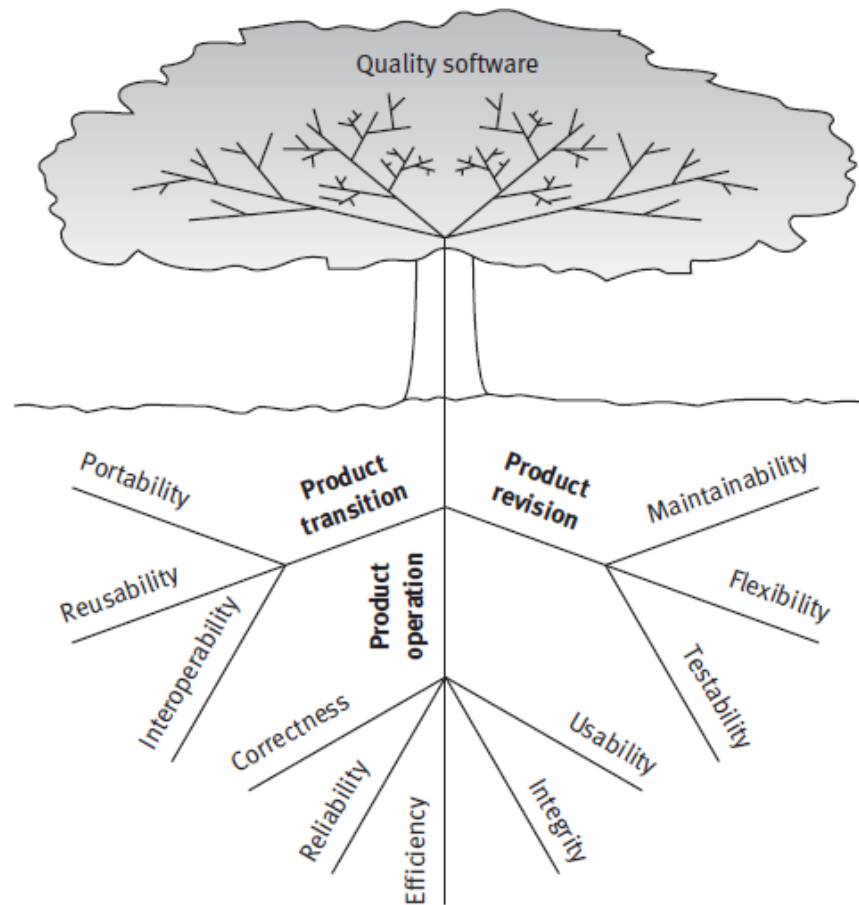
Quality software

Portability

Product transition

Product revision

Maintainability

Reusability

Interoperability

Product operation

Flexibility

Testability

Correctness

Usability

Reliability

Efficiency

Integrity